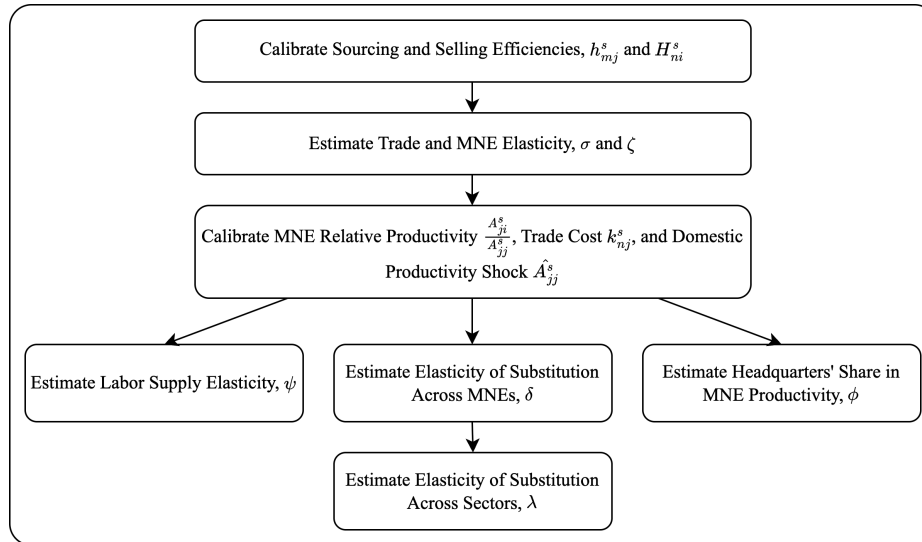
Calibrate Sourcing and Selling Efficiencies, $h^s_{mj}$ and $H^s_{ni}$

Estimate Trade and MNE Elasticity, $\sigma$ and $\zeta$

Calibrate MNE Relative Productivity $\frac{A^s_{ji}}{A^s_{jj}}$, Trade Cost $k^s_{nj}$, and Domestic Productivity Shock $\hat{A}^s_{jj}$

Estimate Labor Supply Elasticity, $\psi$

Estimate Elasticity of Substitution Across MNEs, $\delta$

Estimate Headquarters' Share in MNE Productivity, $\phi$

Estimate Elasticity of Substitution Across Sectors, $\lambda$